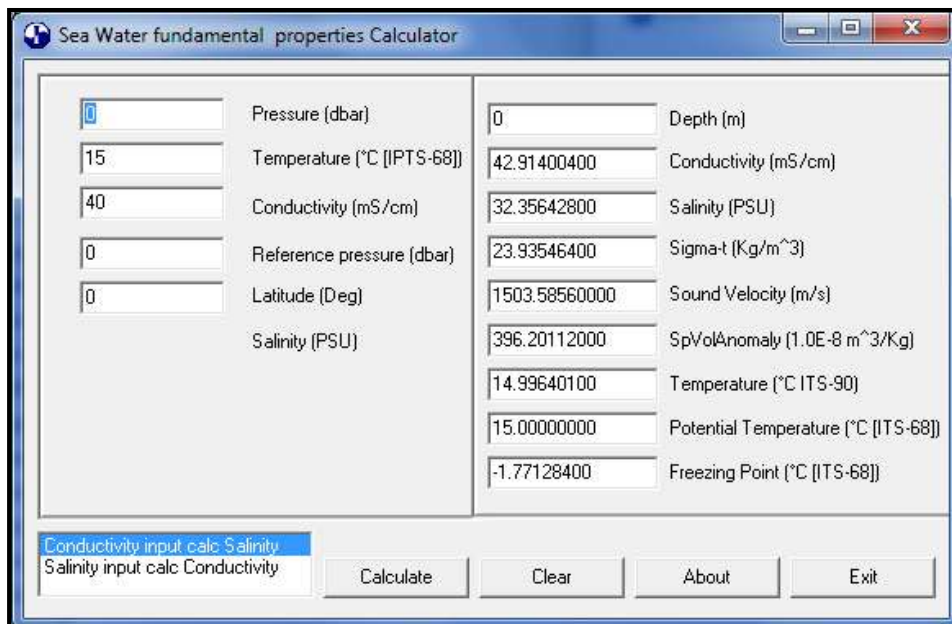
Sea Water fundamental properties Calculator

0 Pressure (dbar)
15 Temperature (°C [IPTS-68])
40 Conductivity (mS/cm)
0 Reference pressure (dbar)
0 Latitude (Deg)
Salinity (PSU)

0 Depth (m)
42.91400400 Conductivity (mS/cm)
32.35642800 Salinity (PSU)
23.93546400 Sigma-t (Kg/m^3)
1503.58560000 Sound Velocity (m/s)
396.20112000 SpVolAnomaly (1.0E-8 m^3/Kg)
14.99640100 Temperature (°C ITS-90)
15.00000000 Potential Temperature (°C [ITS-68])
-1.77128400 Freezing Point (°C [ITS-68])

Conductivity input calc Salinity
Salinity input calc Conductivity

Calculate
Clear
About
Exit